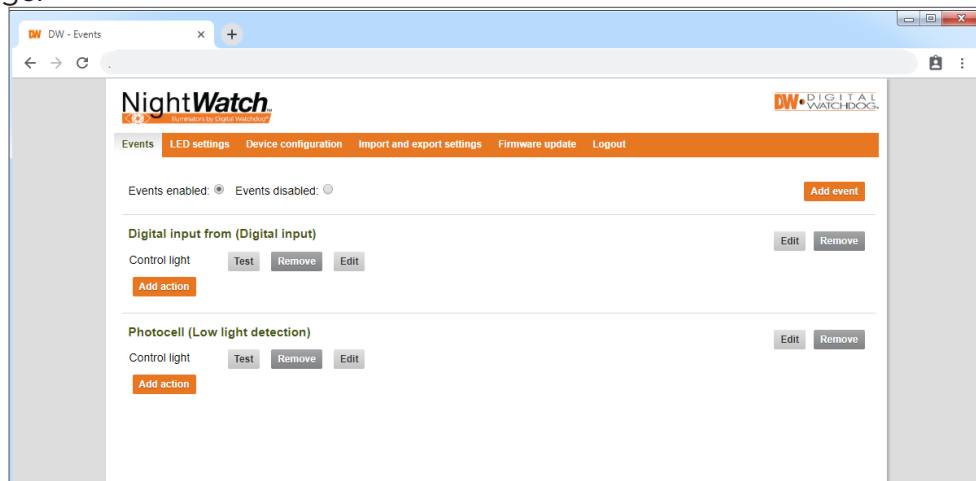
DW - Events ×

NightWatch
Illuminators by Digital Watchdog

DW DIGITAL WATCHDOG

Events LED settings Device configuration Import and export settings Firmware update Logout

Events enabled: Events disabled:

Add event

Digital input from (Digital input)

Edit Remove

Control light Test Remove Edit

Add action

Photocell (Low light detection)

Edit Remove

Control light Test Remove Edit

Add action